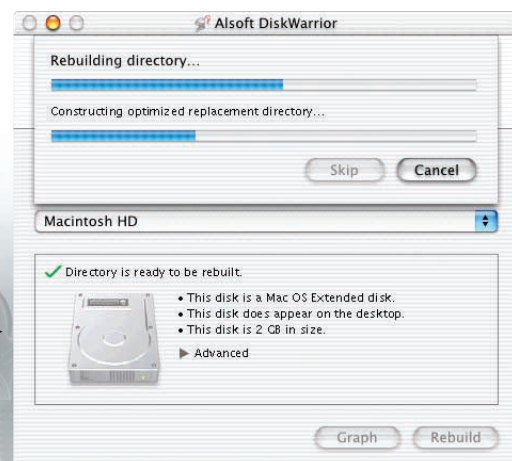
Alsoft DiskWarrior

Rebuilding directory...

Constructing optimized replacement directory...

Skip Cancel

Macintosh HD

Directory is ready to be rebuilt.

• This disk is a Mac OS Extended disk.
• This disk does appear on the desktop.
• This disk is 2 GB in size.

Advanced

Graph Rebuild